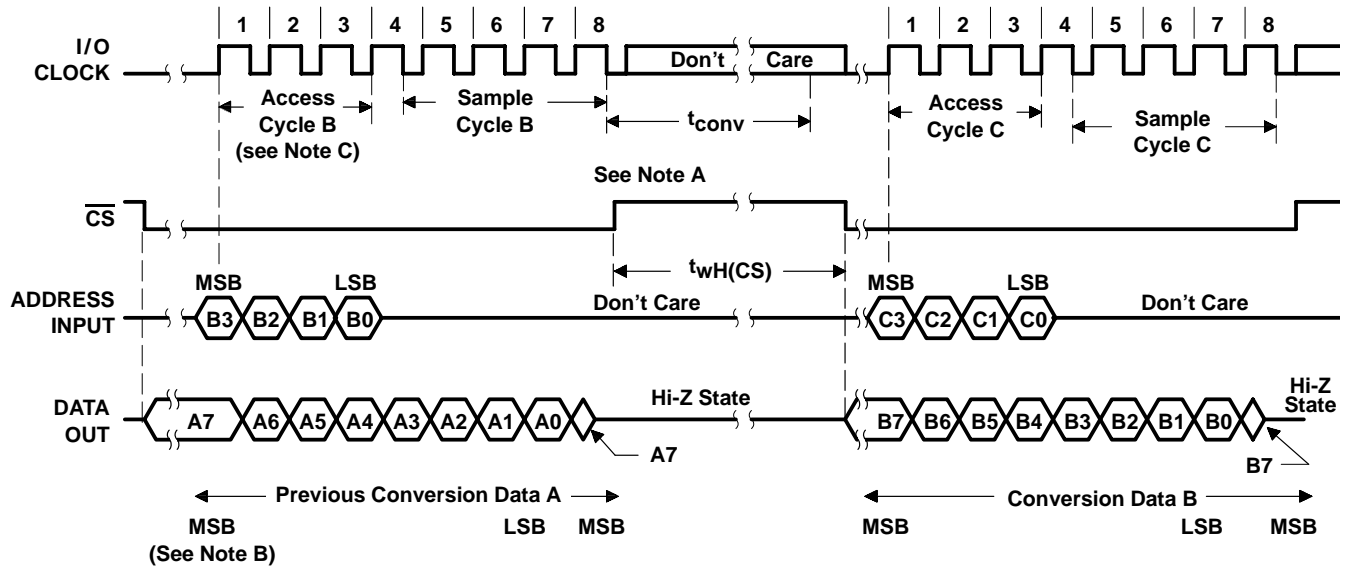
I/O CLOCK

1 2 3 4 5 6 7 8 Don't Care 1 2 3 4 5 6 7 8

Access Cycle B (see Note C)

Sample Cycle B

$t_{conv}$

Access Cycle C

Sample Cycle C

See Note A

$\overline{CS}$

$t_{wH(CS)}$

ADDRESS INPUT

MSB LSB

B3 B2 B1 B0

Don't Care

MSB LSB

C3 C2 C1 C0

Don't Care

DATA OUT

A7 A6 A5 A4 A3 A2 A1 A0

Hi-Z State

A7

B7 B6 B5 B4 B3 B2 B1 B0

Hi-Z State

B7

Previous Conversion Data A

Conversion Data B

MSB (See Note B)

LSB MSB

MSB

LSB MSB